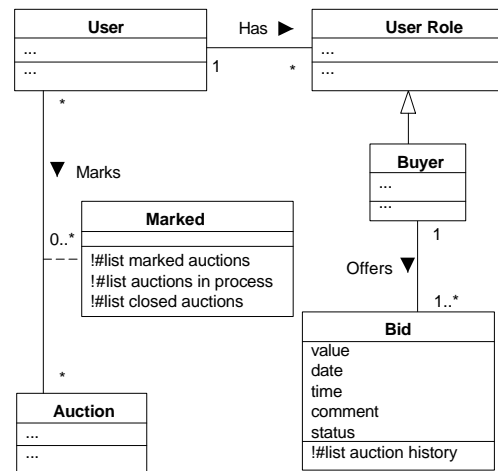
User
...
...

Has ▶

1

*

User Role
...
...

*

▼ Marks

Buyer
...
...

Marked
!#list marked auctions
!#list auctions in process
!#list closed auctions

0..*

1

Offers ▼

1..*

*

Bid
value
date
time
comment
status
!#list auction history

Auction
...
...